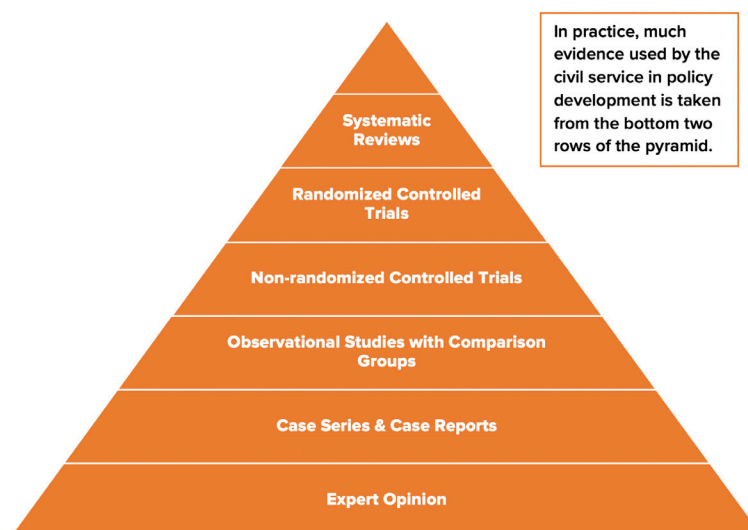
In practice, much evidence used by the civil service in policy development is taken from the bottom two rows of the pyramid.

Systematic Reviews

Randomized Controlled Trials

Non-randomized Controlled Trials

Observational Studies with Comparison Groups

Case Series & Case Reports

Expert Opinion